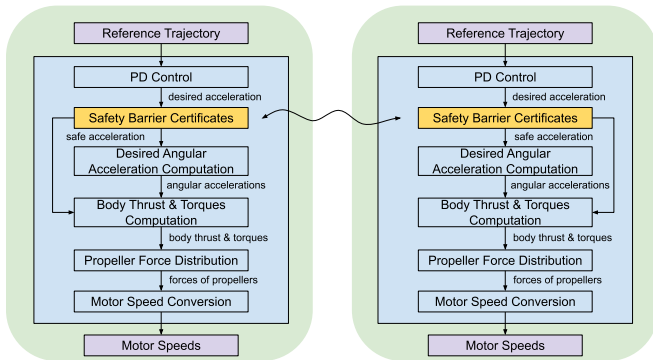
Reference Trajectory

PD Control

desired acceleration

Safety Barrier Certificates

safe acceleration

Desired Angular Acceleration Computation

angular accelerations

Body Thrust & Torques Computation

body thrust & torques

Propeller Force Distribution

forces of propellers

Motor Speed Conversion

Motor Speeds

Reference Trajectory

PD Control

desired acceleration

Safety Barrier Certificates

safe acceleration

Desired Angular Acceleration Computation

angular accelerations

Body Thrust & Torques Computation

body thrust & torques

Propeller Force Distribution

forces of propellers

Motor Speed Conversion

Motor Speeds